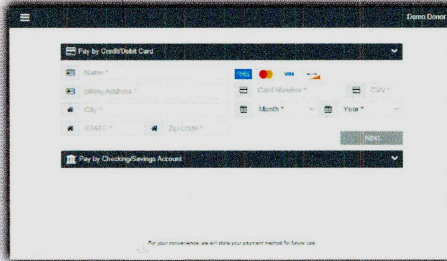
Demo Donor

Pay by Credit/Debit Card

Name *

Billing Address *

City *

STATE *

Zip Code *

Card Number *

CVV *

Month *

Year *

Next

Pay by Checking/Savings Account

For your convenience, we will store your payment method for future use.